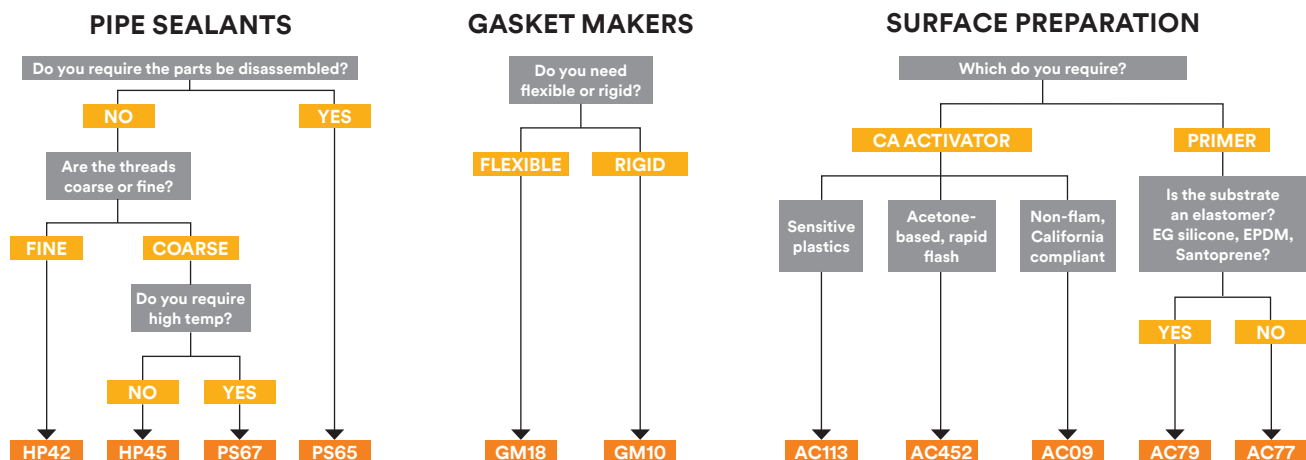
PIPE SEALANTS

Do you require the parts be disassembled?

NO

YES

Are the threads coarse or fine?

FINE

COARSE

Do you require high temp?

NO

YES

HP42

HP45

PS67

PS65

GASKET MAKERS

Do you need flexible or rigid?

FLEXIBLE

RIGID

GM18

GM10

SURFACE PREPARATION

Which do you require?

CA ACTIVATOR

PRIMER

Sensitive plastics

Acetone-based, rapid flash

Non-flam, California compliant

Is the substrate an elastomer? EG silicone, EPDM, Santoprene?

YES

NO

AC113

AC452

AC09

AC79

AC77